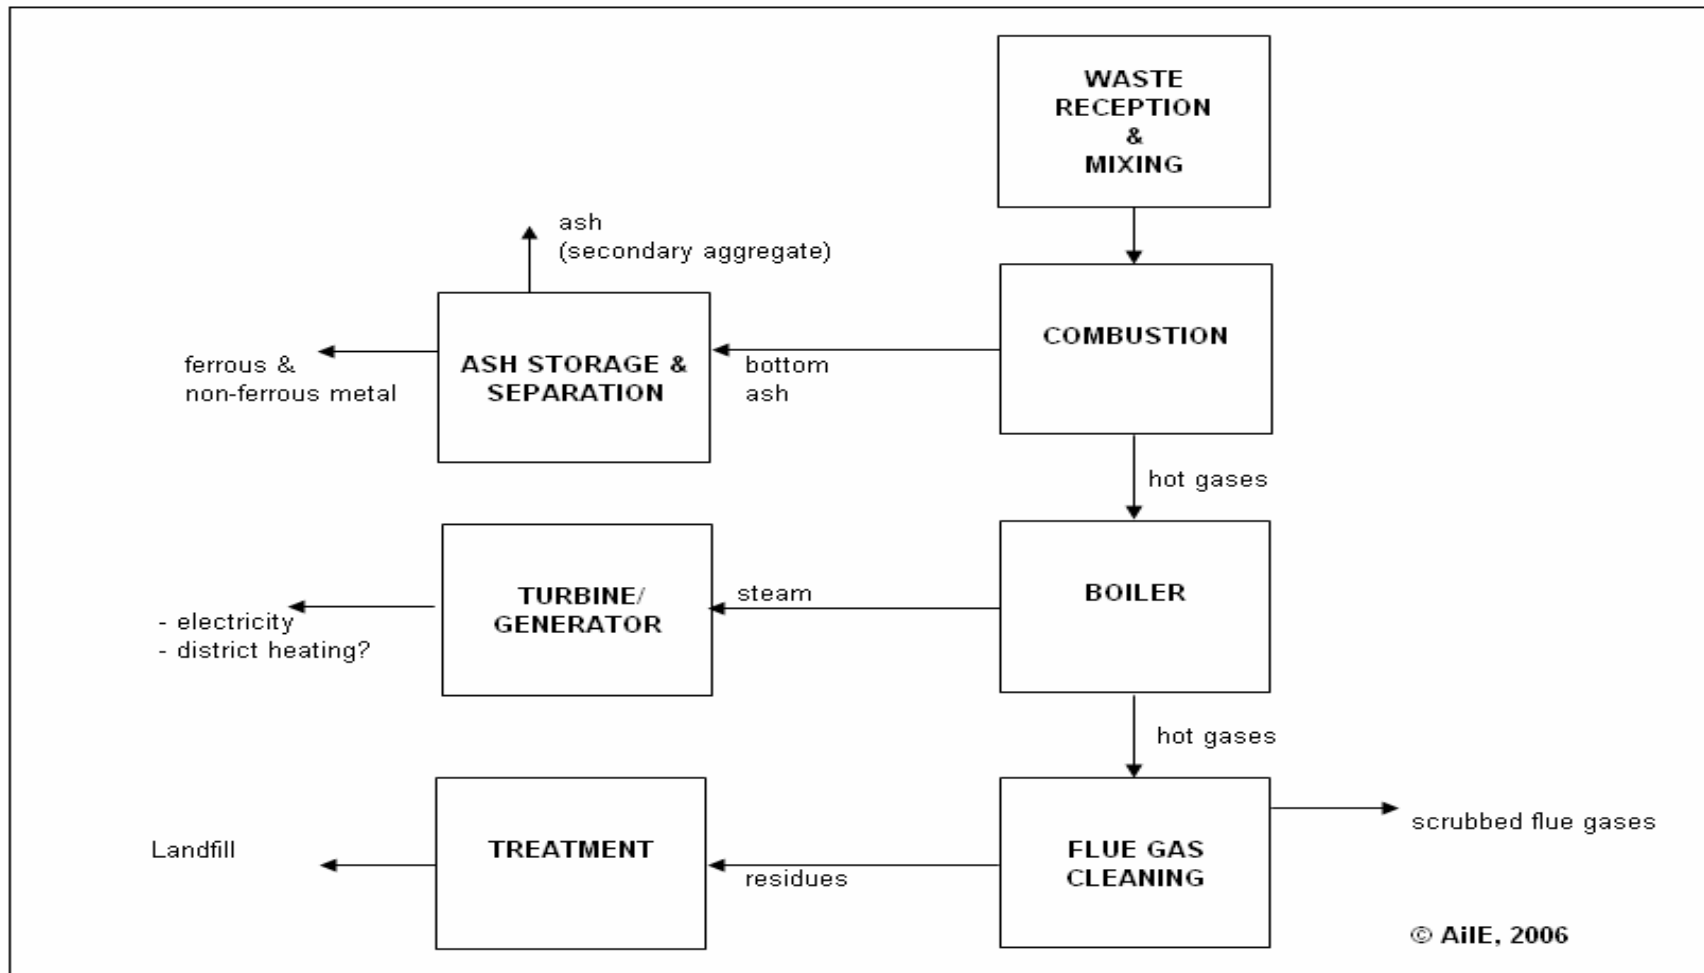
WASTE RECEPTION & MIXING

ash
(secondary aggregate)

COMBUSTION

ferrous &
non-ferrous metal

ASH STORAGE & SEPARATION

bottom
ash

hot gases

- electricity
- district heating?

TURBINE/ GENERATOR

steam

BOILER

hot gases

Landfill

TREATMENT

residues

FLUE GAS CLEANING

scrubbed flue gases

© AiIE, 2006